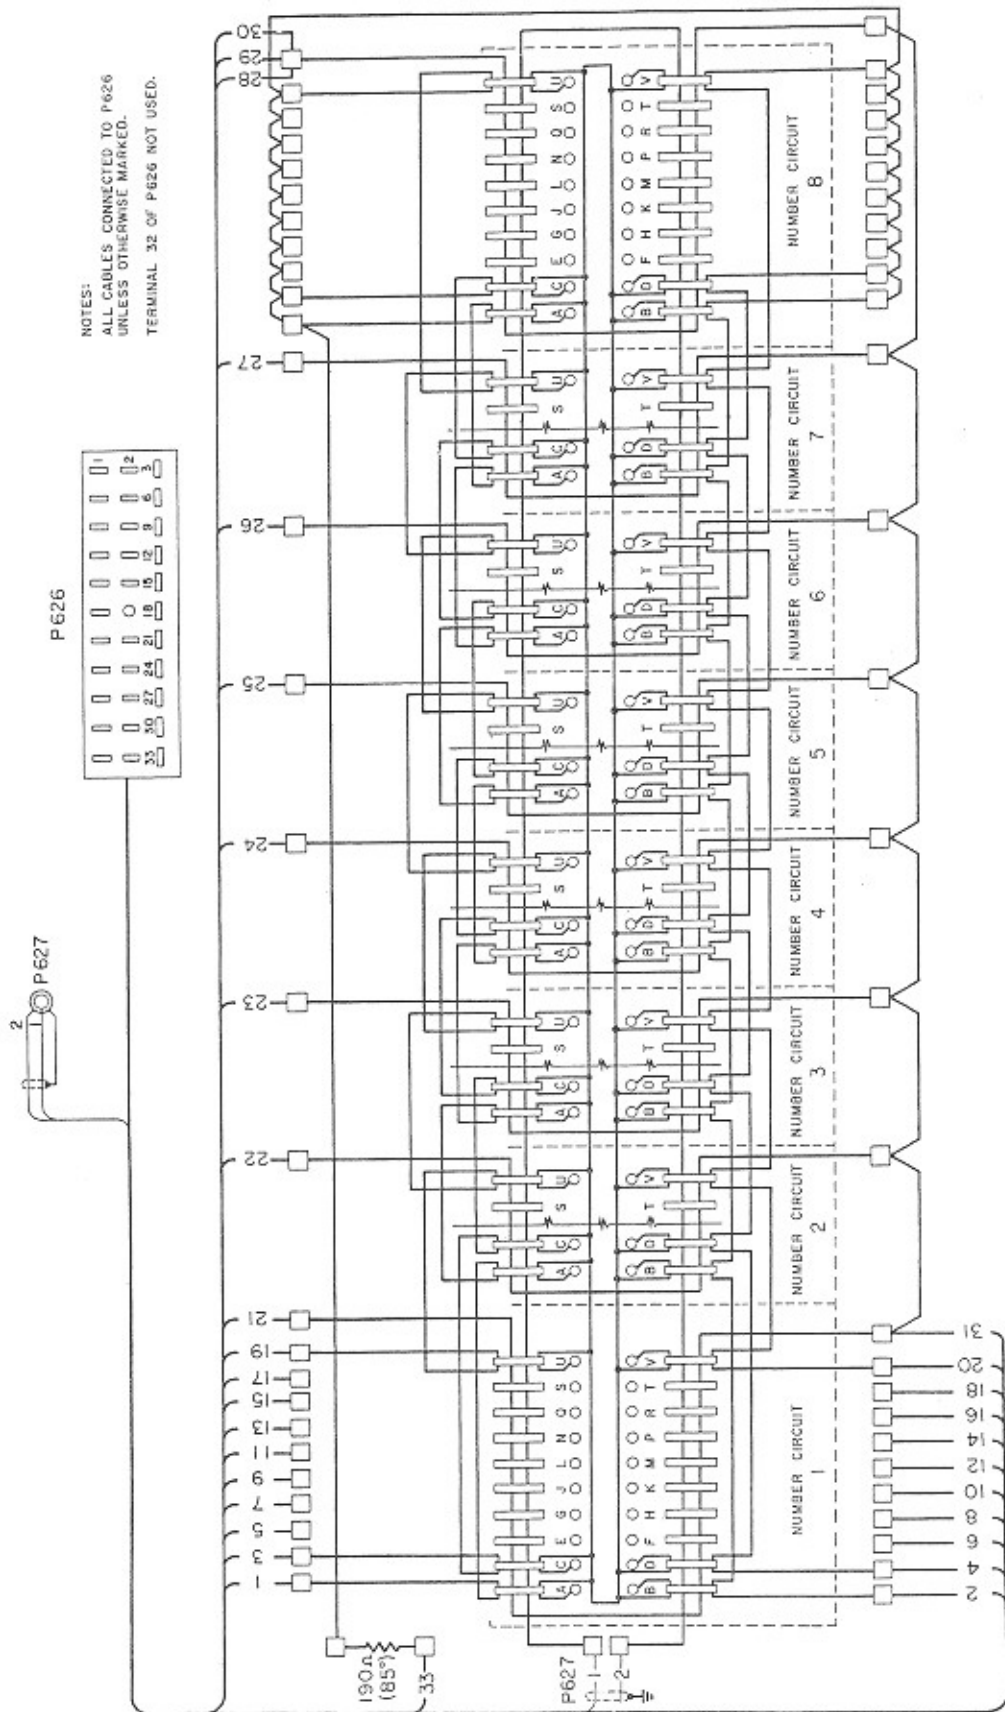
NOTES:
ALL CABLES CONNECTED TO P626 UNLESS OTHERWISE MARKED.
TERMINAL 32 OF P626 NOT USED.

P626

1 2 3 6 9 12 15 18 21 24 27 30 33

P627
2

NUMBER CIRCUIT 8
NUMBER CIRCUIT 7
NUMBER CIRCUIT 6
NUMBER CIRCUIT 5
NUMBER CIRCUIT 4
NUMBER CIRCUIT 3
NUMBER CIRCUIT 2
NUMBER CIRCUIT 1

A C E G J L N Q S U
B D F H K M P R T V

30 29 28 27 26 25 24 23 22 21 19 17 15 13 11 9 7 5 3 1

31 20 18 16 14 12 10 8 6 4 2

190Ω (85°)
33
P627
1
2